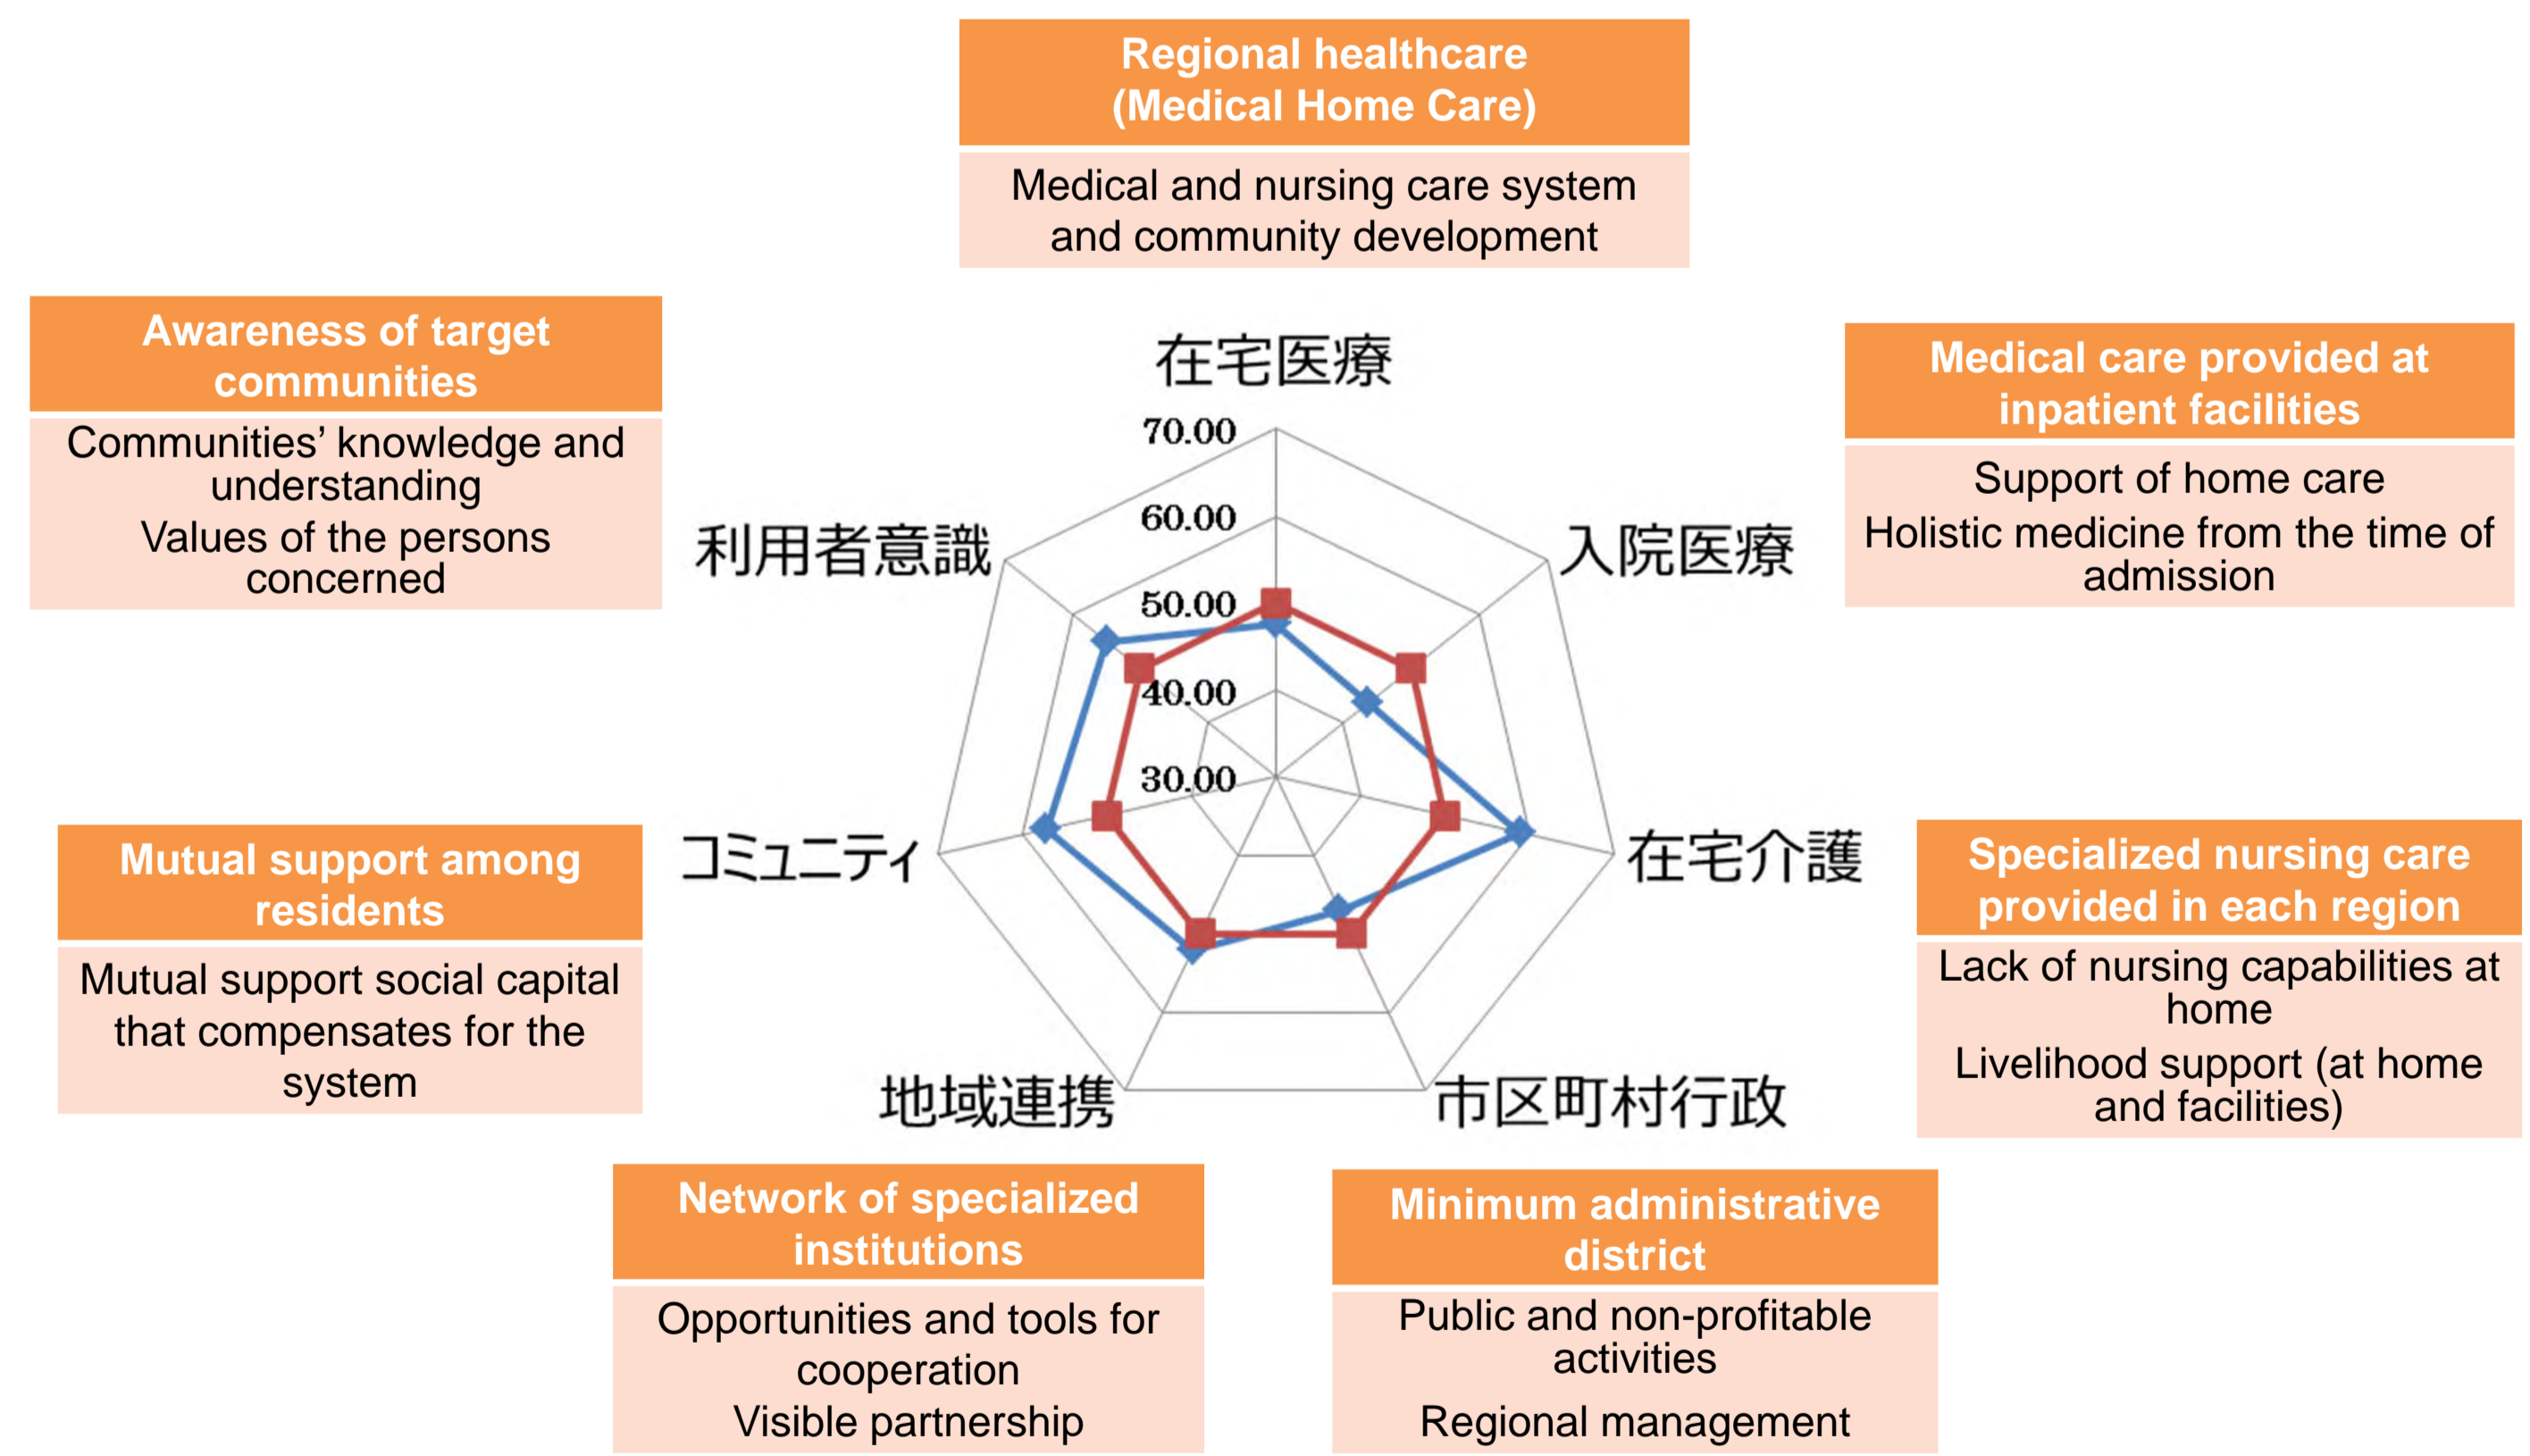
Regional healthcare (Medical Home Care)

Medical and nursing care system and community development

Awareness of target communities

Communities' knowledge and understanding

Values of the persons concerned

Medical care provided at inpatient facilities

Support of home care

Holistic medicine from the time of admission

在宅医療

70.00

60.00

50.00

40.00

30.00

利用者意識

入院医療

コミュニティ

在宅介護

地域連携

市区町村行政

Mutual support among residents

Mutual support social capital that compensates for the system

Specialized nursing care provided in each region

Lack of nursing capabilities at home

Livelihood support (at home and facilities)

Network of specialized institutions

Opportunities and tools for cooperation

Visible partnership

Minimum administrative district

Public and non-profitable activities

Regional management